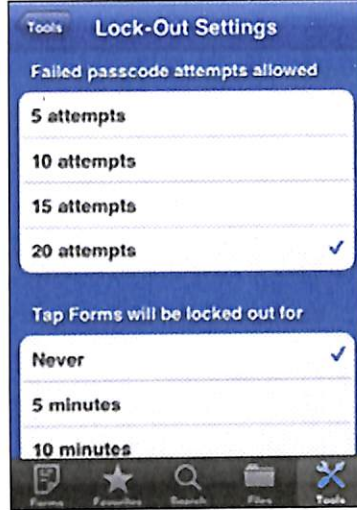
Tools Lock-Out Settings

Failed passcode attempts allowed

5 attempts

10 attempts

15 attempts

20 attempts ✓

Tap Forms will be locked out for

Never ✓

5 minutes

10 minutes

Forms Favorites Search Files Tools